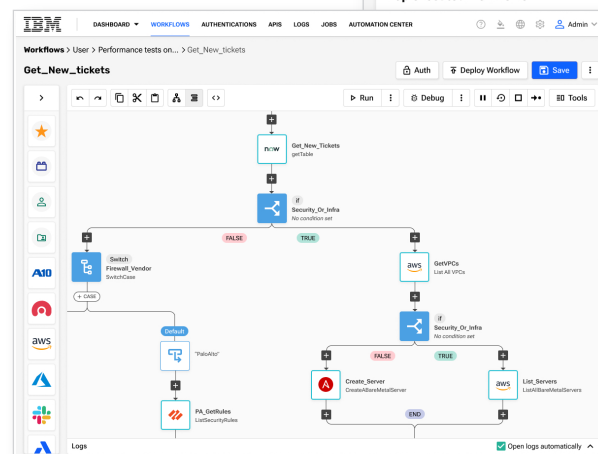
IBM

DASHBOARD ▾ WORKFLOWS AUTHENTICATIONS APIS LOGS JOBS AUTOMATION CENTER

Admin

Workflows > User > Performance tests on... > Get_New_tickets

Get_New_tickets

Auth

Deploy Workflow

Save

Run

Debug

Tools

A10

aws

now

Get_New_Tickets
getTable

if
Security_Or_Infra
No condition set

FALSE

TRUE

Switch
Firewall_Vendor
SwitchCase

+ CASE

aws

GetVPCs
List All VPCs

if
Security_Or_Infra
No condition set

Default

"PaloAlto"

FALSE

TRUE

Create_Server
CreateABareMetalServer

aws

List_Servers
ListAllBareMetalServers

PA_GetRules
ListSecurityRules

END

Logs

Open logs automatically